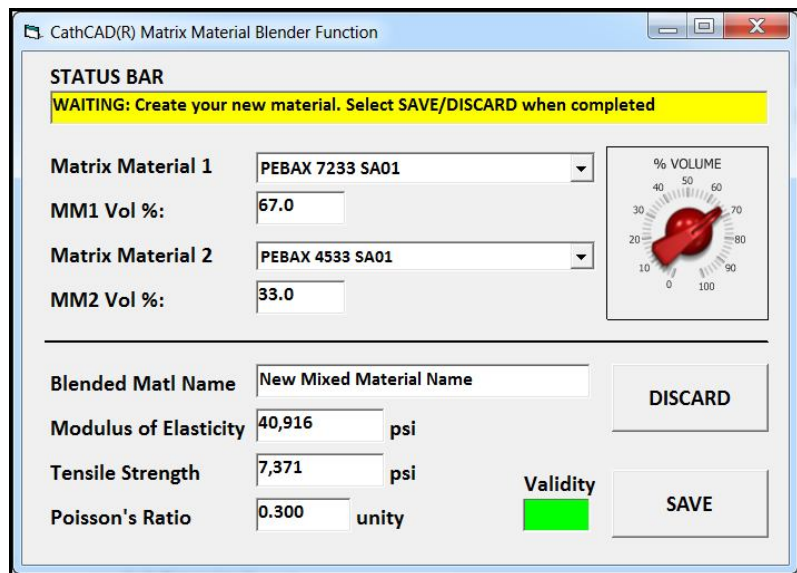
CathCAD(R) Matrix Material Blender Function

STATUS BAR

WAITING: Create your new material. Select SAVE/DISCARD when completed

Matrix Material 1 PEBAX 7233 SA01

MM1 Vol %: 67.0

Matrix Material 2 PEBAX 4533 SA01

MM2 Vol %: 33.0

% VOLUME
0 10 20 30 40 50 60 70 80 90 100

Blended Matl Name New Mixed Material Name

DISCARD

Modulus of Elasticity 40,916 psi

Tensile Strength 7,371 psi

Validity

SAVE

Poisson's Ratio 0.300 unity